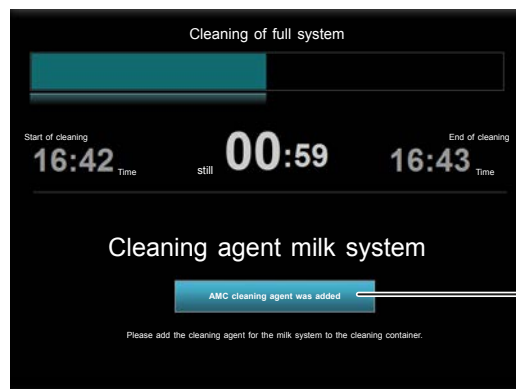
Cleaning of full system

Start of cleaning
16:42 Time

still 00:59

End of cleaning
16:43 Time

Cleaning agent milk system

AMC cleaning agent was added

Please add the cleaning agent for the milk system to the cleaning container.